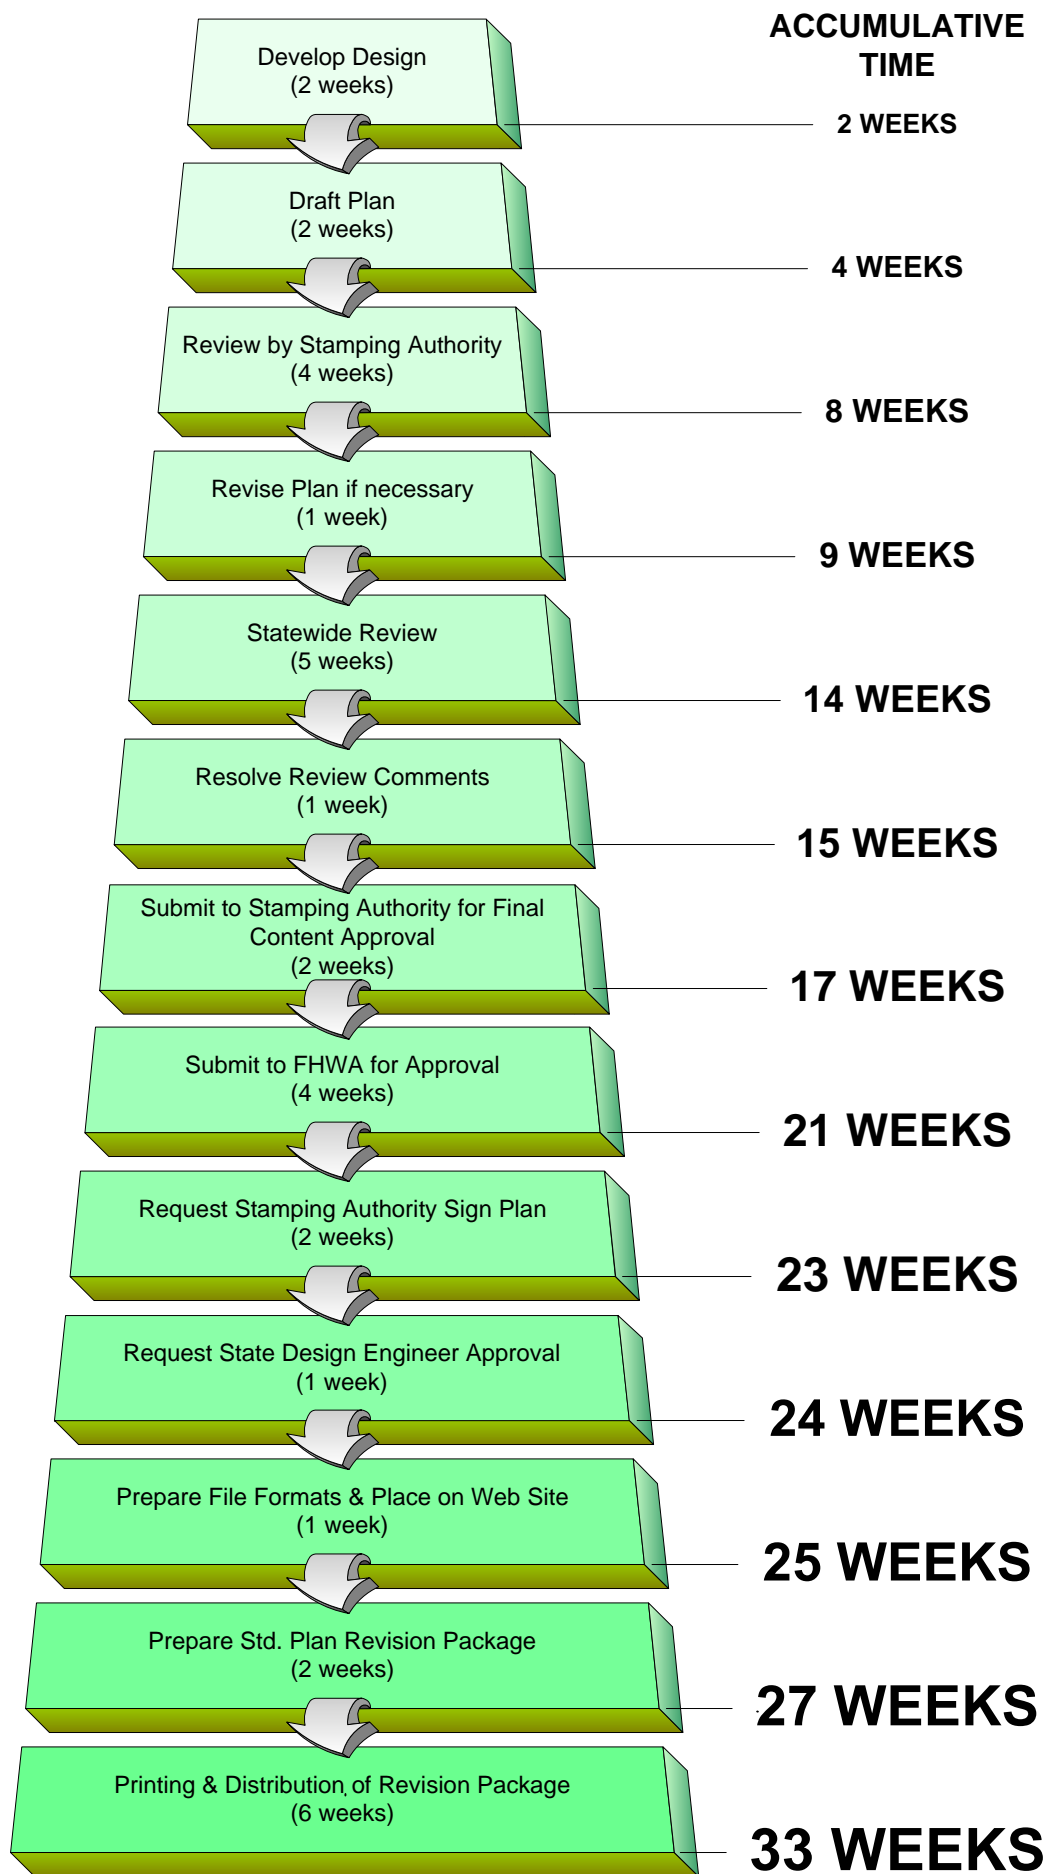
ACCUMULATIVE TIME

Develop Design
(2 weeks)

2 WEEKS

Draft Plan
(2 weeks)

4 WEEKS

Review by Stamping Authority
(4 weeks)

8 WEEKS

Revise Plan if necessary
(1 week)

9 WEEKS

Statewide Review
(5 weeks)

14 WEEKS

Resolve Review Comments
(1 week)

15 WEEKS

Submit to Stamping Authority for Final Content Approval
(2 weeks)

17 WEEKS

Submit to FHWA for Approval
(4 weeks)

21 WEEKS

Request Stamping Authority Sign Plan
(2 weeks)

23 WEEKS

Request State Design Engineer Approval
(1 week)

24 WEEKS

Prepare File Formats & Place on Web Site
(1 week)

25 WEEKS

Prepare Std. Plan Revision Package
(2 weeks)

27 WEEKS

Printing & Distribution of Revision Package
(6 weeks)

33 WEEKS